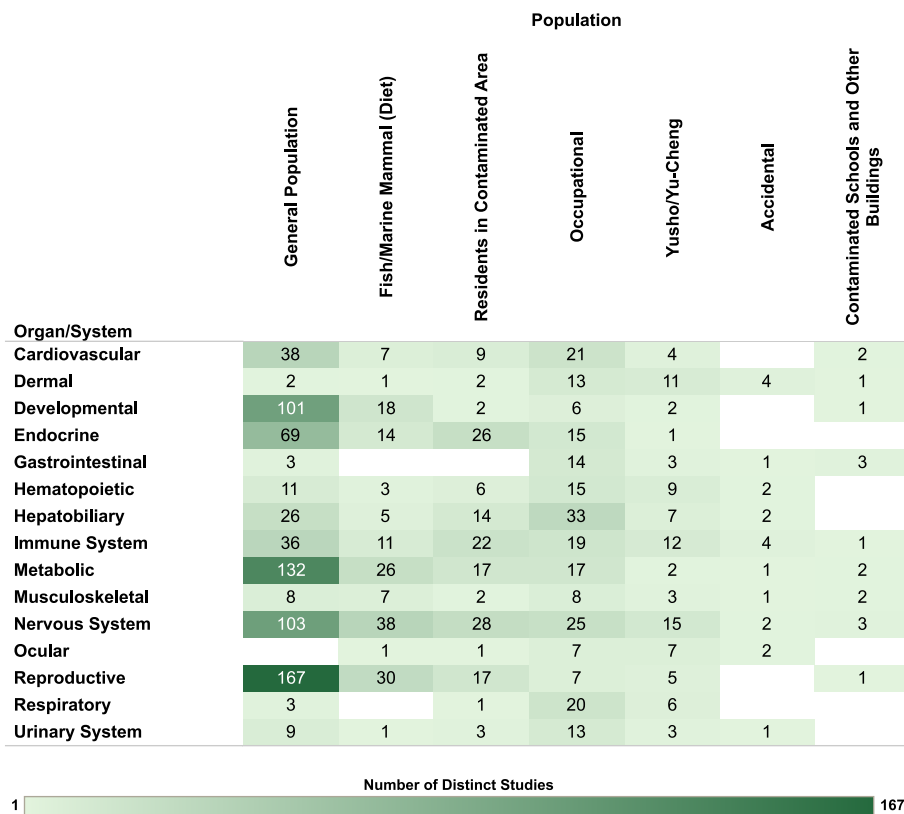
Population

| Organ/System | General Population | Fish/Marine Mammal (Diet) | Residents in Contaminated Area | Occupational | Yusho/Yu-Cheng | Accidental | Contaminated Schools and Other Buildings |
|---|---|---|---|---|---|---|---|
| Cardiovascular | 38 | 7 | 9 | 21 | 4 | | 2 |
| Dermal | 2 | 1 | 2 | 13 | 11 | 4 | 1 |
| Developmental | 101 | 18 | 2 | 6 | 2 | | 1 |
| Endocrine | 69 | 14 | 26 | 15 | 1 | | |
| Gastrointestinal | 3 | | | 14 | 3 | 1 | 3 |
| Hematopoietic | 11 | 3 | 6 | 15 | 9 | 2 | |
| Hepatobiliary | 26 | 5 | 14 | 33 | 7 | 2 | |
| Immune System | 36 | 11 | 22 | 19 | 12 | 4 | 1 |
| Metabolic | 132 | 26 | 17 | 17 | 2 | 1 | 2 |
| Musculoskeletal | 8 | 7 | 2 | 8 | 3 | 1 | 2 |
| Nervous System | 103 | 38 | 28 | 25 | 15 | 2 | 3 |
| Ocular | | 1 | 1 | 7 | 7 | 2 | |
| Reproductive | 167 | 30 | 17 | 7 | 5 | | 1 |
| Respiratory | 3 | | 1 | 20 | 6 | | |
| Urinary System | 9 | 1 | 3 | 13 | 3 | 1 | |

Number of Distinct Studies
1 167